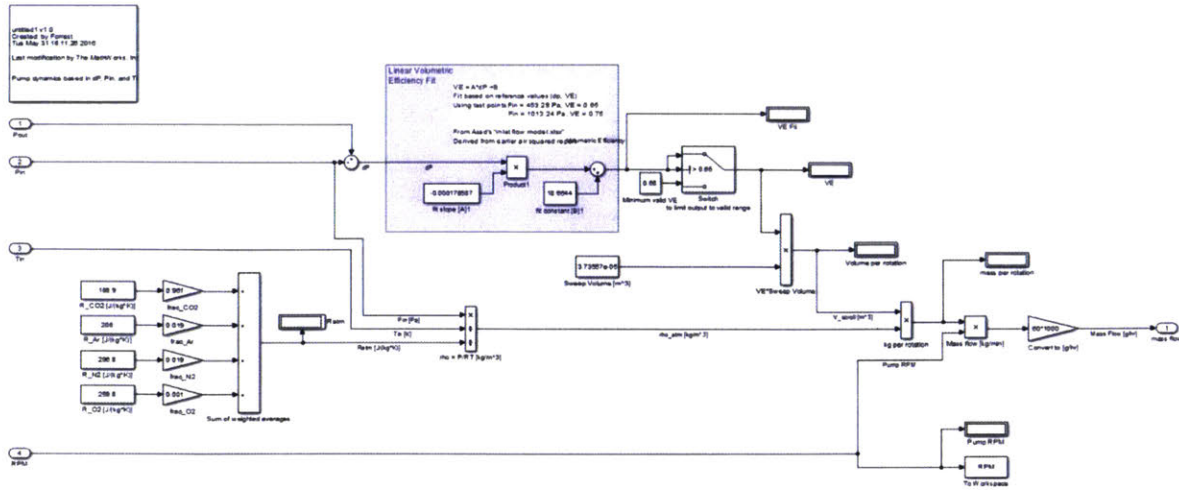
untitled1 v1.0
Created by Forrest
Tue May 31 16 11:26 2016

Last modification by The MathWorks, Inc

Pump dynamics based in dP, Pin, and T

Linear Volumetric Efficiency Fit

VE = A*dP + B
Fit based on reference values (dp, VE)
Using test points Pin = 469.29 Pa, VE = 0.86
Pin = 1013.24 Pa, VE = 0.75

From Asad's "inlet flow model.xlsx"
Derived from earlier psi squared regression

1
Pout

2
Pin

dP

-0.000178587
fit slope [A]1

Product1

10.6644
fit constant [B]1

Volumetric Efficiency

VE Fit

0.86
Minimum valid VE

> 0.86

Switch
to limit output to valid range

VE

3
Tin

3.73587e-05
Sweep Volume [m^3]

Volume per rotation

VE*Sweep Volume

188.9
R_CO2 [J/(kg*K)]

0.961
frac_CO2

208
R_Ar [J/(kg*K)]

0.019
frac_Ar

296.8
R_N2 [J/(kg*K)]

0.019
frac_N2

259.8
R_O2 [J/(kg*K)]

0.001
frac_O2

Sum of weighted averages

Rsim

Pin [Pa]
Tin [K]
Rsim [J/(kg*K)]

rho = P/RT [kg/m^3]

rho_atm [kg/m^3]

V_scroll [m^3]

kg per rotation

mass per rotation

Mass flow [kg/min]

60*1000

Convert to [g/hr]

Mass Flow [g/hr]

1
mass flow

Pump RPM

4
RPM

Pump RPM

RPM
To Workspace